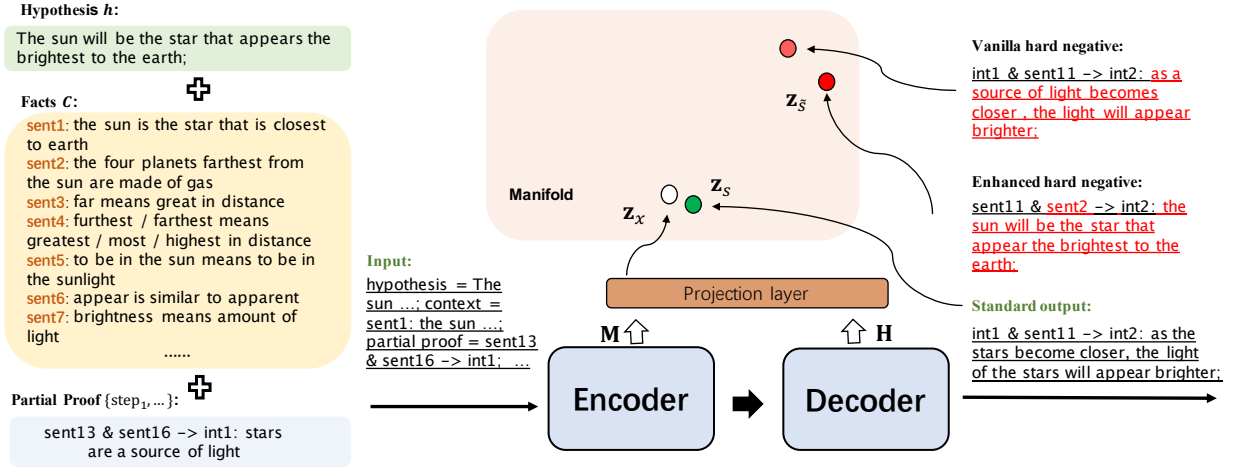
Hypothesis $h$:

The sun will be the star that appears the brightest to the earth;

Facts $C$:

sent1: the sun is the star that is closest to earth
sent2: the four planets farthest from the sun are made of gas
sent3: far means great in distance
sent4: furthest / farthest means greatest / most / highest in distance
sent5: to be in the sun means to be in the sunlight
sent6: appear is similar to apparent
sent7: brightness means amount of light
......

Partial Proof $\{step_1, ...\}$:

sent13 & sent16 -> int1: stars are a source of light

Input:

hypothesis = The sun ...; context = sent1: the sun ...; partial proof = sent13 & sent16 -> int1; ...

Manifold

$\mathbf{z}_x$

$\mathbf{z}_s$

$\mathbf{z}_{\tilde{s}}$

Projection layer

M

H

Encoder

Decoder

Vanilla hard negative:

int1 & sent11 -> int2: as a source of light becomes closer , the light will appear brighter;

Enhanced hard negative:

sent11 & sent2 -> int2: the sun will be the star that appear the brightest to the earth;

Standard output:

int1 & sent11 -> int2: as the stars become closer, the light of the stars will appear brighter;